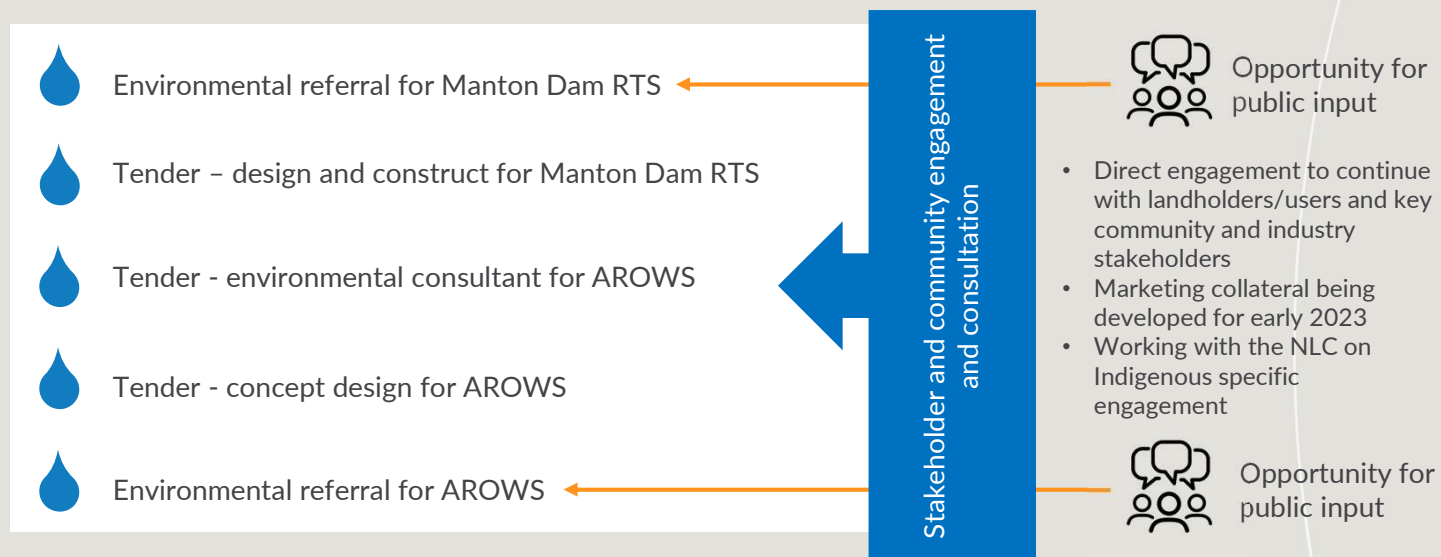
Environmental referral for Manton Dam RTS

Tender – design and construct for Manton Dam RTS

Tender - environmental consultant for AROWS

Tender - concept design for AROWS

Environmental referral for AROWS

Stakeholder and community engagement and consultation

Opportunity for public input

- Direct engagement to continue with landholders/users and key community and industry stakeholders
- Marketing collateral being developed for early 2023
- Working with the NLC on Indigenous specific engagement

Opportunity for public input